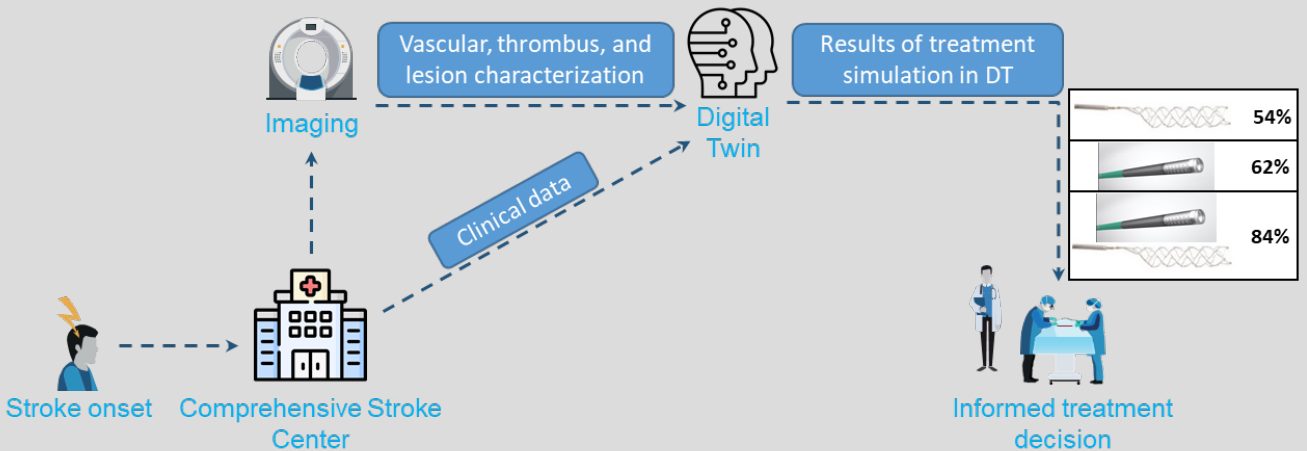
Imaging

Vascular, thrombus, and lesion characterization

Digital Twin

Results of treatment simulation in DT

| | |
|---|---|
| | 54% |
| | 62% |
| | 84% |

Clinical data

Stroke onset

Comprehensive Stroke Center

Informed treatment decision